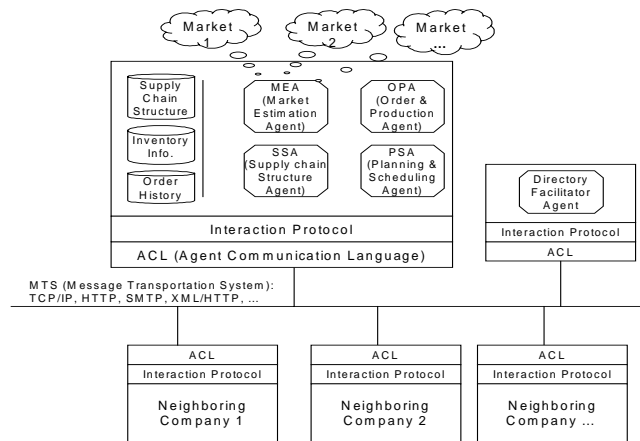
Market 1

Market 2

Market ...

Supply Chain Structure

Inventory Info.

Order History

MEA (Market Estimation Agent)

OPA (Order & Production Agent)

SSA (Supply chain Structure Agent)

PSA (Planning & Scheduling Agent)

Interaction Protocol

ACL (Agent Communication Language)

Directory Facilitator Agent

Interaction Protocol

ACL

MTS (Message Transportation System): TCP/IP, HTTP, SMTP, XML/HTTP, ...

ACL

Interaction Protocol

Neighboring Company 1

ACL

Interaction Protocol

Neighboring Company 2

ACL

Interaction Protocol

Neighboring Company ...